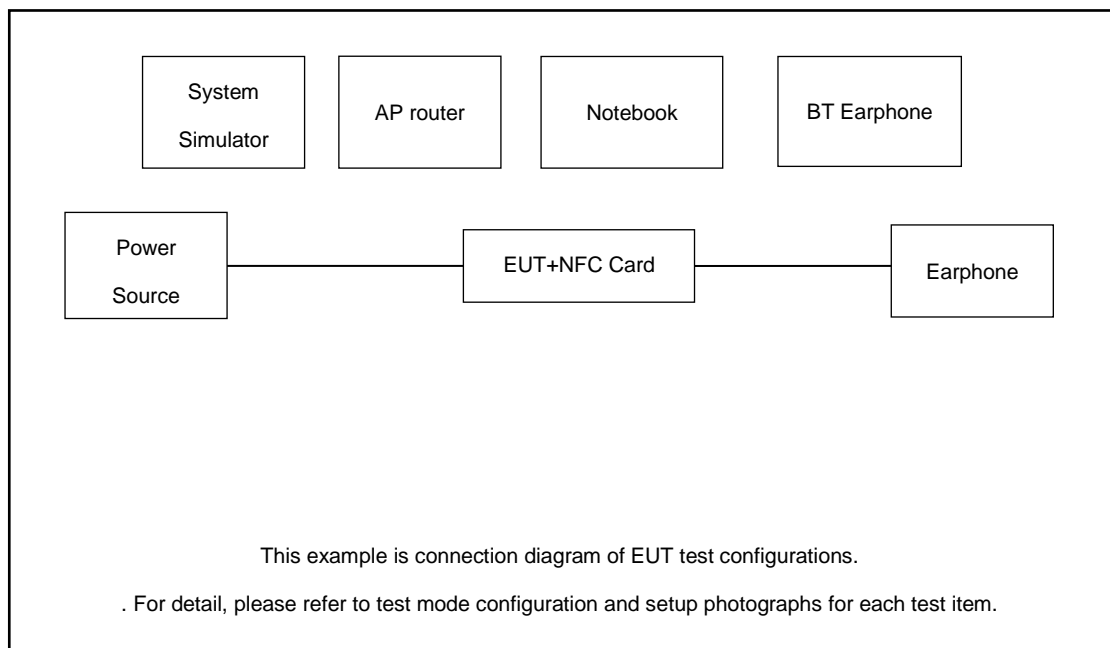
System Simulator

AP router

Notebook

BT Earphone

Power Source

EUT+NFC Card

Earphone

This example is connection diagram of EUT test configurations.

. For detail, please refer to test mode configuration and setup photographs for each test item.